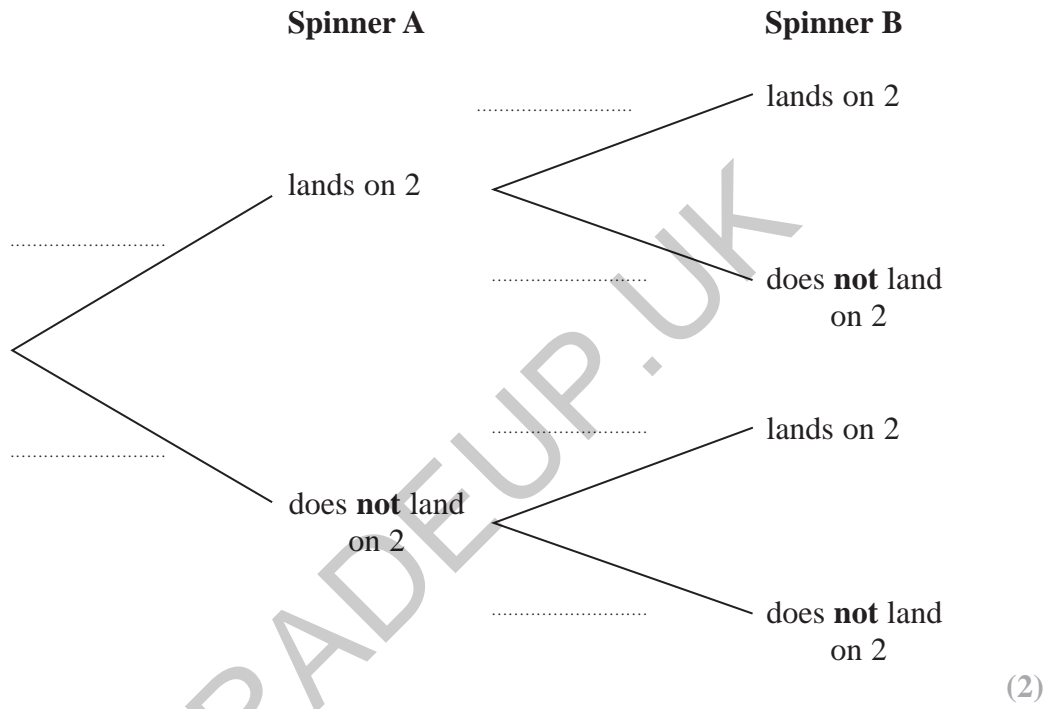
**Spinner A** **Spinner B**

lands on 2

..............................

lands on 2

..............................

..............................

does **not** land on 2

..............................

lands on 2

..............................

does **not** land on 2

..............................

does **not** land on 2

lands on 2

does **not** land on 2

GRADEUP.UK

**(2)**